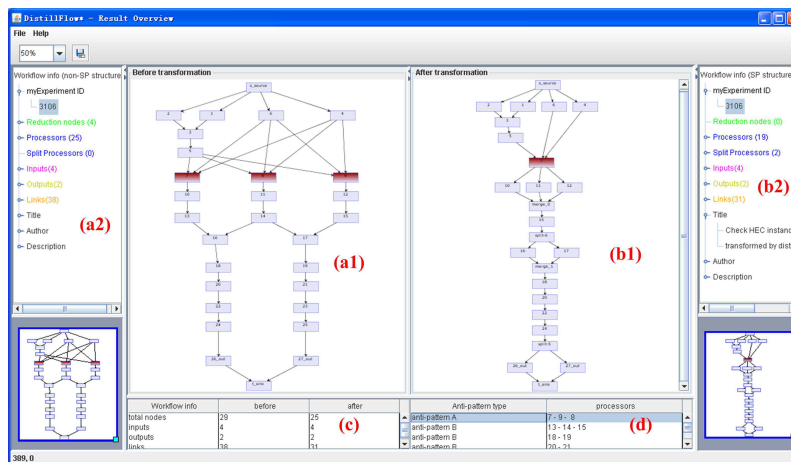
DistillFlow* - Result Overview*

File Help

50%

Workflow info (non-SP structure

myExperiment ID
3106
Reduction nodes (4)
Processors (25)
Split Processors (0)
Inputs(4)
Outputs(2)
Links(38)
Title
Author
Description

(a2)

Before transformation

(a1)

After transformation

(b1)

Workflow info (SP structure

myExperiment ID
3106
Reduction nodes (0)
Processors (19)
Split Processors (2)
Inputs(4)
Outputs(2)
Links(31)
Title
Check HEC instanc
transformed by dist
Author
Description

(b2)

| Workflow info | before | after |
|---|---|---|
| total nodes | 29 | 25 |
| inputs | 4 | 4 |
| outputs | 2 | 2 |
| links | 38 | 31 |

(c)

| Anti-pattern type | processors |
|---|---|
| anti-pattern A | 7 - 9 - 8 |
| anti-pattern B | 13 - 14 - 15 |
| anti-pattern B | 18 - 19 |
| anti-pattern B | 20 - 21 |

(d)

389, 0